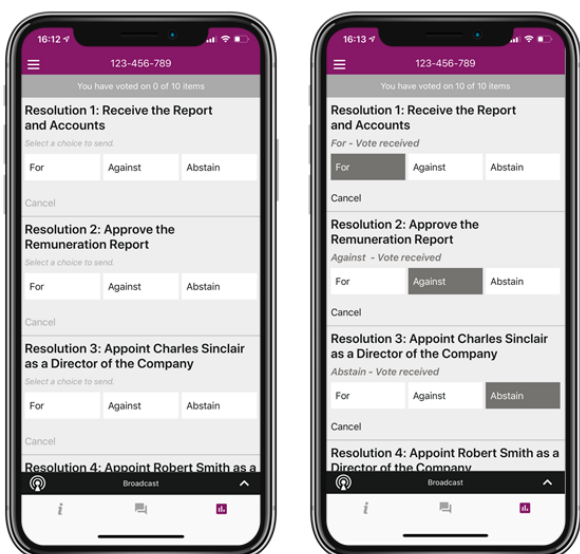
16:12

123-456-789

You have voted on 0 of 10 items

Resolution 1: Receive the Report and Accounts

Select a choice to send.

For

Against

Abstain

Cancel

Resolution 2: Approve the Remuneration Report

Select a choice to send.

For

Against

Abstain

Cancel

Resolution 3: Appoint Charles Sinclair as a Director of the Company

Select a choice to send.

For

Against

Abstain

Cancel

Resolution 4: Appoint Robert Smith as a

Broadcast

16:13

123-456-789

You have voted on 10 of 10 items

Resolution 1: Receive the Report and Accounts

For - Vote received

For

Against

Abstain

Cancel

Resolution 2: Approve the Remuneration Report

Against - Vote received

For

Against

Abstain

Cancel

Resolution 3: Appoint Charles Sinclair as a Director of the Company

Abstain - Vote received

For

Against

Abstain

Cancel

Resolution 4: Appoint Robert Smith as a Director of the Company

Broadcast